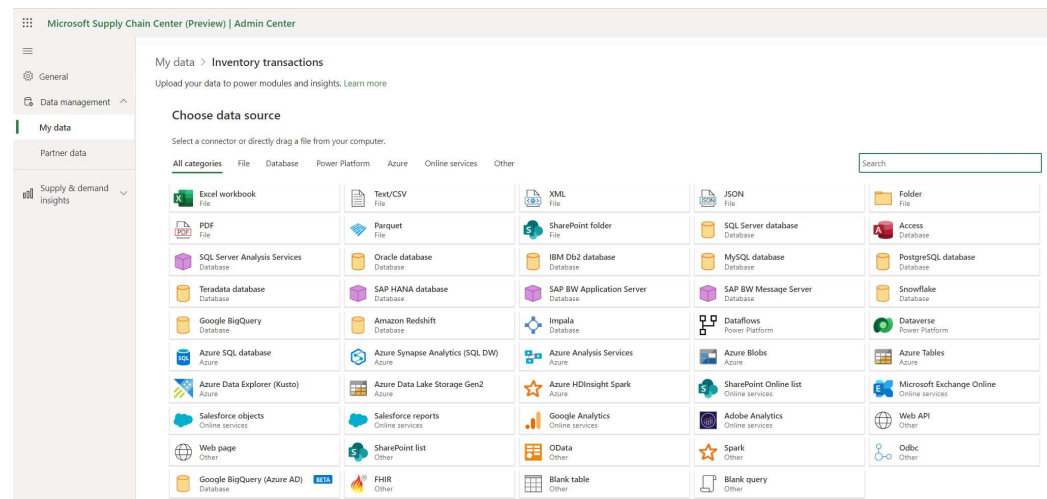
Microsoft Supply Chain Center (Preview) | Admin Center

General
Data management
My data
Partner data
Supply & demand insights

My data > Inventory transactions
Upload your data to power modules and insights. Learn more

Choose data source
Select a connector or directly drag a file from your computer.
All categories File Database Power Platform Azure Online services Other
Search

Excel workbook
File
Text/CSV
File
XML
File
JSON
File
Folder
File
PDF
File
Parquet
File
SharePoint folder
File
SQL Server database
Database
Access
Database
SQL Server Analysis Services
Database
Oracle database
Database
IBM Db2 database
Database
MySQL database
Database
PostgreSQL database
Database
Teradata database
Database
SAP HANA database
Database
SAP BW Application Server
Database
SAP BW Message Server
Database
Snowflake
Database
Google BigQuery
Database
Amazon Redshift
Database
Impala
Database
Dataflows
Power Platform
Dataverse
Power Platform
Azure SQL database
Azure
Azure Synapse Analytics (SQL DW)
Azure
Azure Analysis Services
Azure
Azure Blobs
Azure
Azure Tables
Azure
Azure Data Explorer (Kusto)
Azure
Azure Data Lake Storage Gen2
Azure
Azure HDInsight Spark
Azure
SharePoint Online list
Online services
Microsoft Exchange Online
Online services
Salesforce objects
Online services
Salesforce reports
Online services
Google Analytics
Online services
Adobe Analytics
Online services
Web API
Other
Web page
Other
SharePoint list
Other
OData
Other
Spark
Other
Odbc
Other
Google BigQuery (Azure AD) BETA
Database
FHIR
Other
Blank table
Other
Blank query
Other